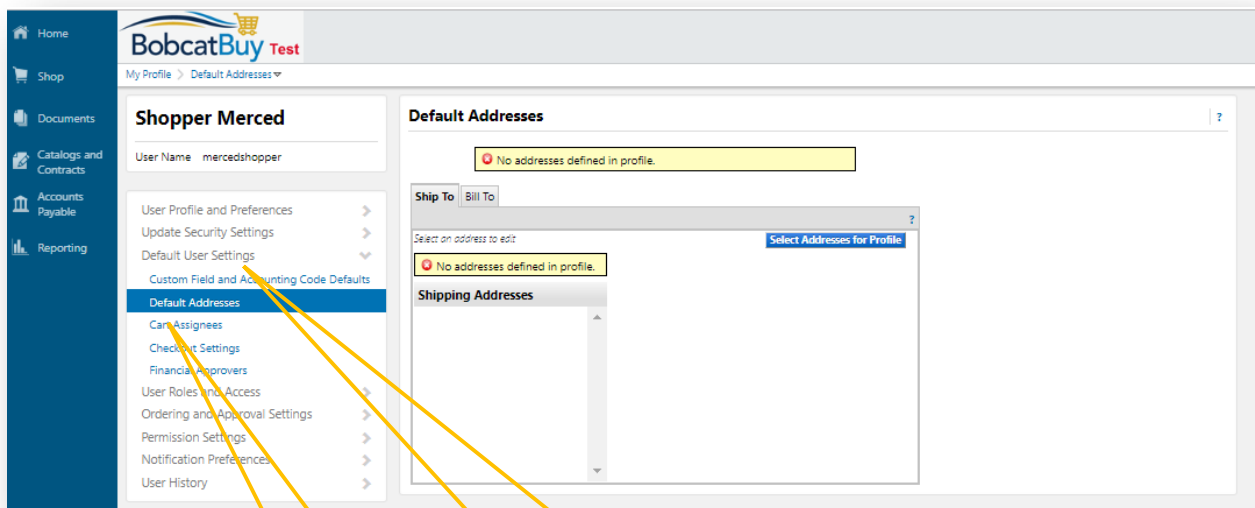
Home
Shop
Documents
Catalogs and Contracts
Accounts Payable
Reporting

BobcatBuy Test

My Profile > Default Addresses

Shopper Merced
User Name mercedshopper

User Profile and Preferences
Update Security Settings
Default User Settings
Custom Field and Accounting Code Defaults
Default Addresses
Cart Assignees
Checkout Settings
Financial Approvers
User Roles and Access
Ordering and Approval Settings
Permission Settings
Notification Preferences
User History

Default Addresses
?
No addresses defined in profile.
Ship To
Bill To
?
Select an address to edit
Select Addresses for Profile
No addresses defined in profile.
Shipping Addresses